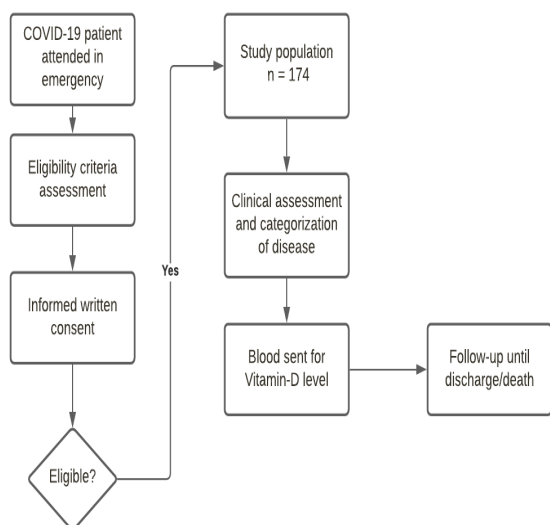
COVID-19 patient attended in emergency

Eligibility criteria assessment

Informed written consent

Eligible?

Yes

Study population
n = 174

Clinical assessment and categorization of disease

Blood sent for Vitamin-D level

Follow-up until discharge/death